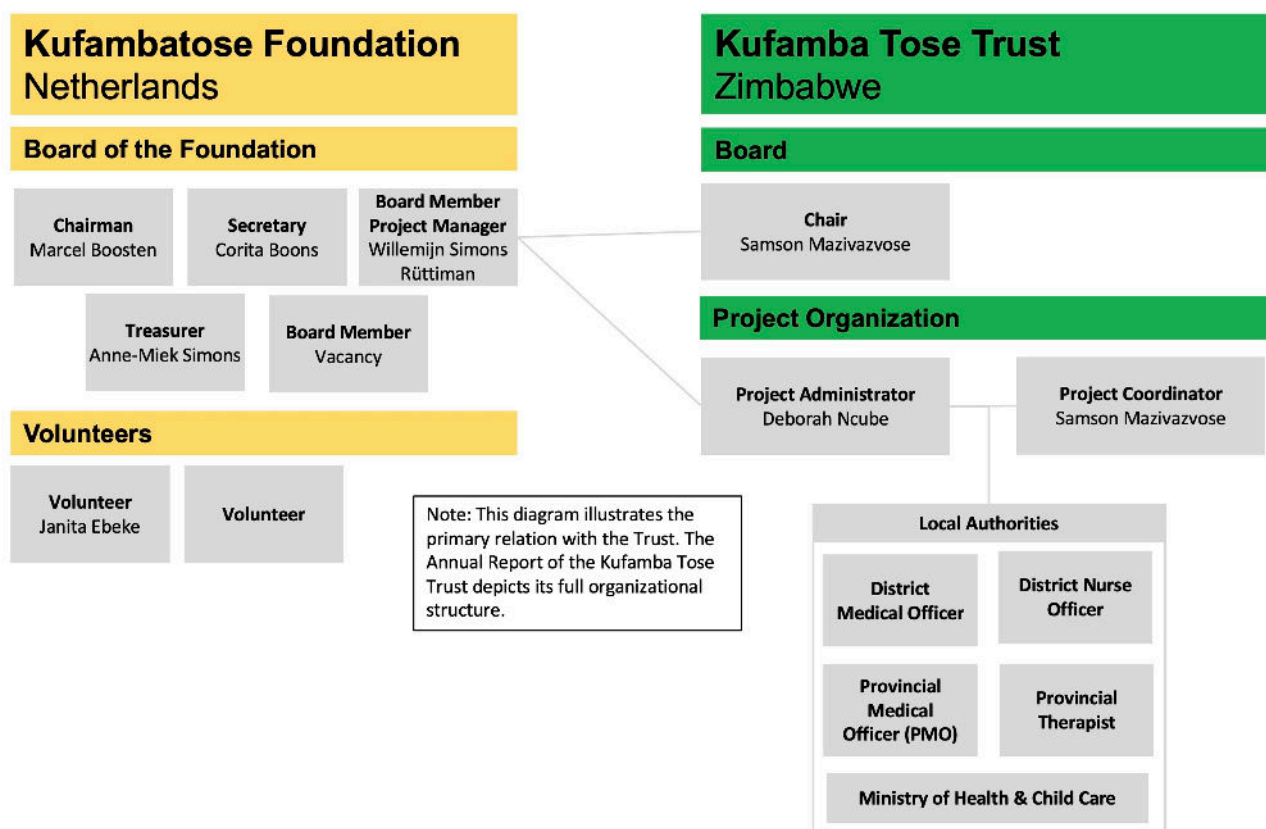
Kufambatose Foundation
Netherlands

Board of the Foundation

Chairman
Marcel Boosten

Secretary
Corita Boons

Board Member
Project Manager
Willemijn Simons Rüttiman

Treasurer
Anne-Miek Simons

Board Member
Vacancy

Volunteers

Volunteer
Janita Ebeke

Volunteer

Note: This diagram illustrates the primary relation with the Trust. The Annual Report of the Kufamba Tose Trust depicts its full organizational structure.

Kufamba Tose Trust
Zimbabwe

Board

Chair
Samson Mazivazvose

Project Organization

Project Administrator
Deborah Ncube

Project Coordinator
Samson Mazivazvose

Local Authorities

District Medical Officer

District Nurse Officer

Provincial Medical Officer (PMO)

Provincial Therapist

Ministry of Health & Child Care